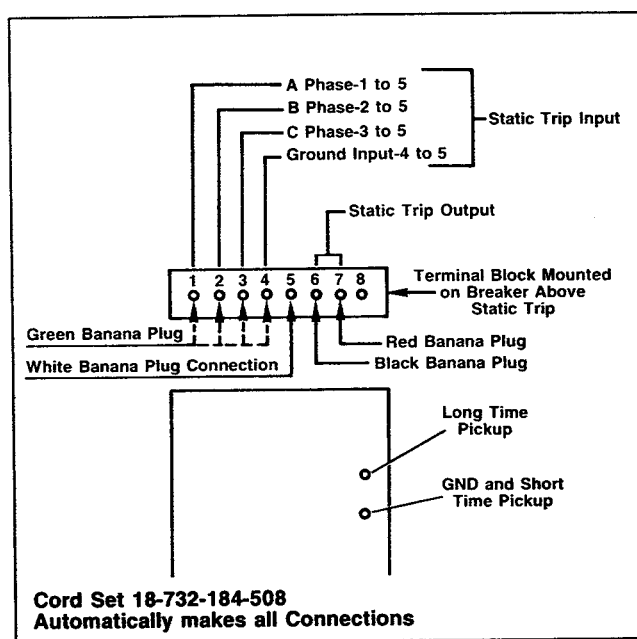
A Phase-1 to 5
B Phase-2 to 5
C Phase-3 to 5
Ground Input-4 to 5
Static Trip Input

Static Trip Output

1 2 3 4 5 6 7 8

Terminal Block Mounted on Breaker Above Static Trip

Green Banana Plug
White Banana Plug Connection
Red Banana Plug
Black Banana Plug

Long Time Pickup

GND and Short Time Pickup

Cord Set 18-732-184-508
Automatically makes all Connections